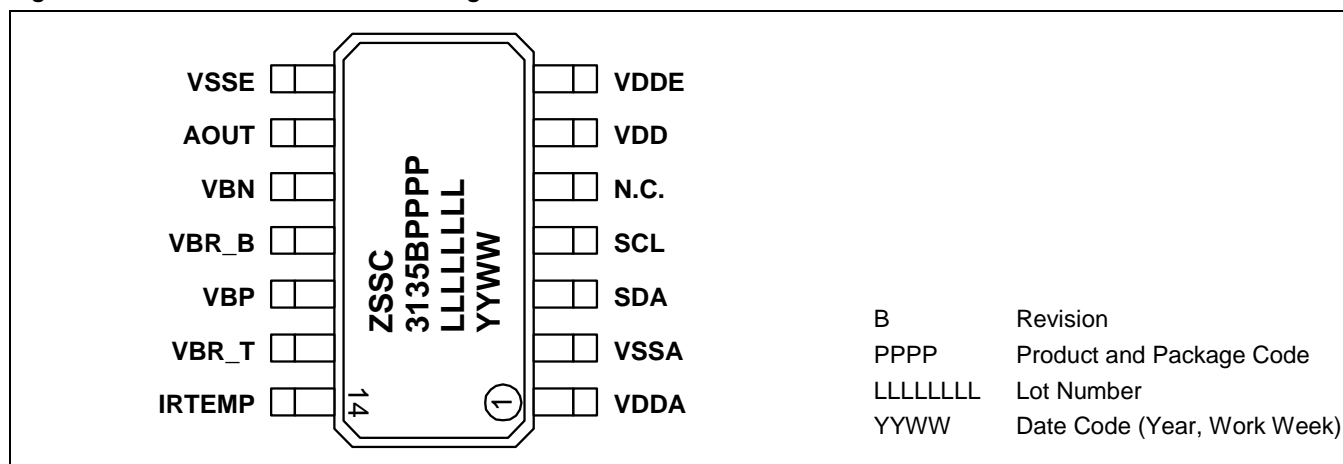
VSSE
AOUT
VBN
VBR_B
VBP
VBR_T
IRTEMP

ZSSC
3135BPPPP
LLLLLLLL
YYWW

14
1

VDDE
VDD
N.C.
SCL
SDA
VSSA
VDDA

| | |
|---|---|
| B | Revision |
| PPPP | Product and Package Code |
| LLLLLLLL | Lot Number |
| YYWW | Date Code (Year, Work Week) |